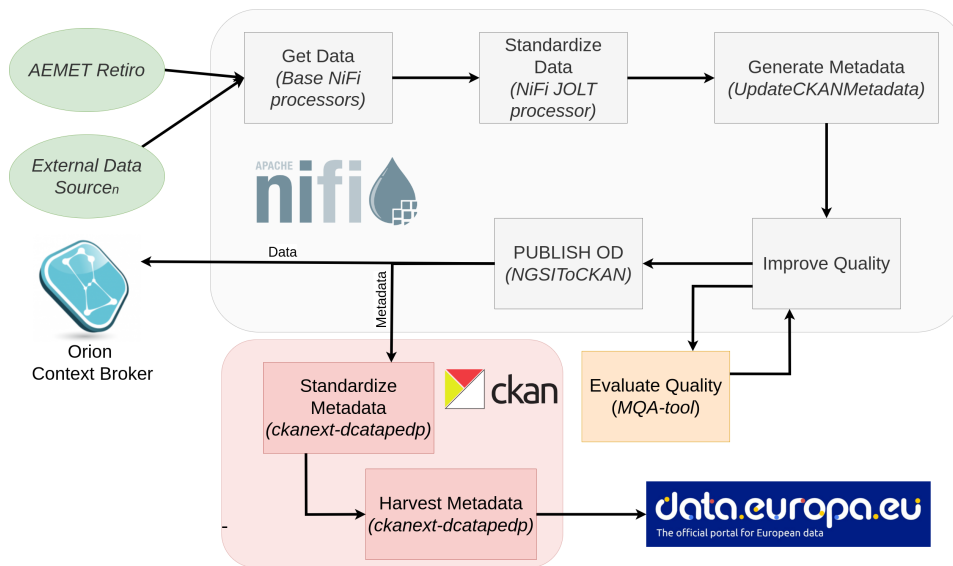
AEMET Retiro

External Data Source$_n$

Get Data
(Base NiFi processors)

Standardize Data
(NiFi JOLT processor)

Generate Metadata
(UpdateCKANMetadata)

APACHE
nifi

Improve Quality

PUBLISH OD
(NGSIToCKAN)

Data

Metadata

Orion
Context Broker

Evaluate Quality
(MQA-tool)

Standardize Metadata
(ckanext-dcatapedp)

ckan

Harvest Metadata
(ckanext-dcatapedp)

data.europa.eu
The official portal for European data